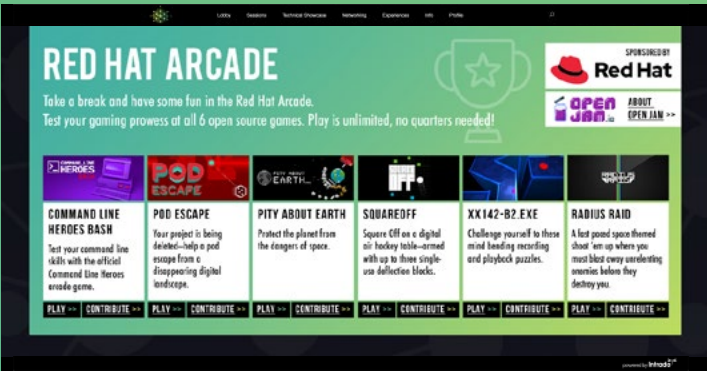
Lobby Sessions Technical Showcase Networking Experiences Info Profile

RED HAT ARCADE

Take a break and have some fun in the Red Hat Arcade.
Test your gaming prowess at all 6 open source games. Play is unlimited, no quarters needed!

SPONSORED BY
Red Hat

OPEN JAM.io
ABOUT OPEN JAM >>

COMMAND LINE HEROES

COMMAND LINE HEROES BASH
Test your command line skills with the official Command Line Heroes arcade game.
PLAY >> CONTRIBUTE >>

POD ESCAPE

POD ESCAPE
Your project is being deleted—help a pod escape from a disappearing digital landscape.
PLAY >> CONTRIBUTE >>

PITY ABOUT EARTH

PITY ABOUT EARTH
Protect the planet from the dangers of space.
PLAY >> CONTRIBUTE >>

SQUAREOFF
Square Off on a digital air hockey table—armed with up to three single-use deflection blocks.
PLAY >> CONTRIBUTE >>

XX142-B2.EXE
Challenge yourself to these mind bending recording and playback puzzles.
PLAY >> CONTRIBUTE >>

RADIUS RAID
A fast paced space themed shoot 'em up where you must blast away unrelenting enemies before they destroy you.
PLAY >> CONTRIBUTE >>

powered by Intrado